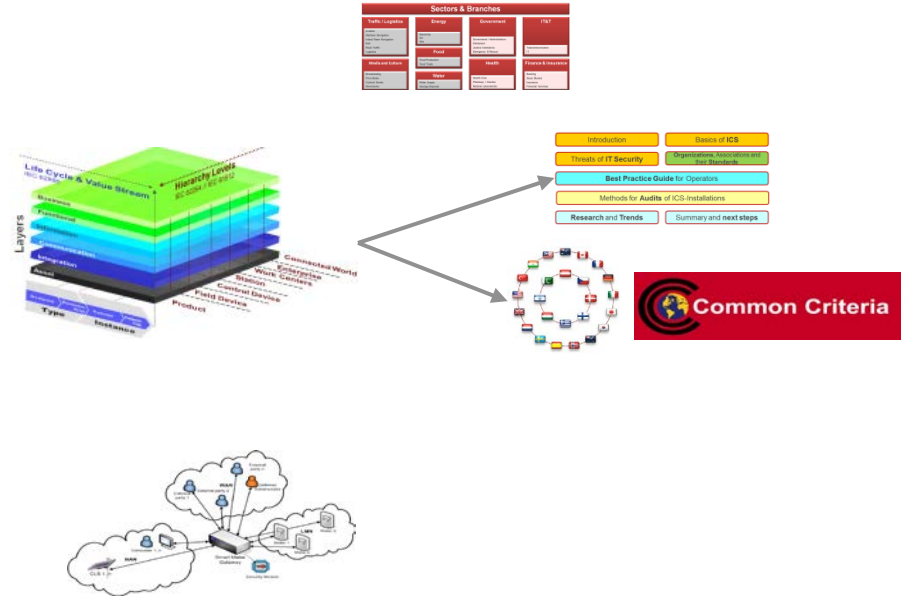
Sectors & Branches

Traffic / Logistics

Energy

Government

IT&T

Food

Media and Culture

Water

Health

Finance & Insurance

Life Cycle & Value Stream

Hierarchy Levels

IEC 62264 / IEC 61512

Layers

Business

Functional

Information

Communication

Integration

Asset

Type

Instance

Connected World

Enterprise

Work Centers

Station

Control Device

Field Device

Product

Introduction

Basics of ICS

Threats of IT Security

Organizations, Associations and their Standards

Best Practice Guide for Operators

Methods for Audits of ICS-Installations

Research and Trends

Summary and next steps

Common Criteria

WAN

LMN

HAN

Smart Meter Gateway

Security Module